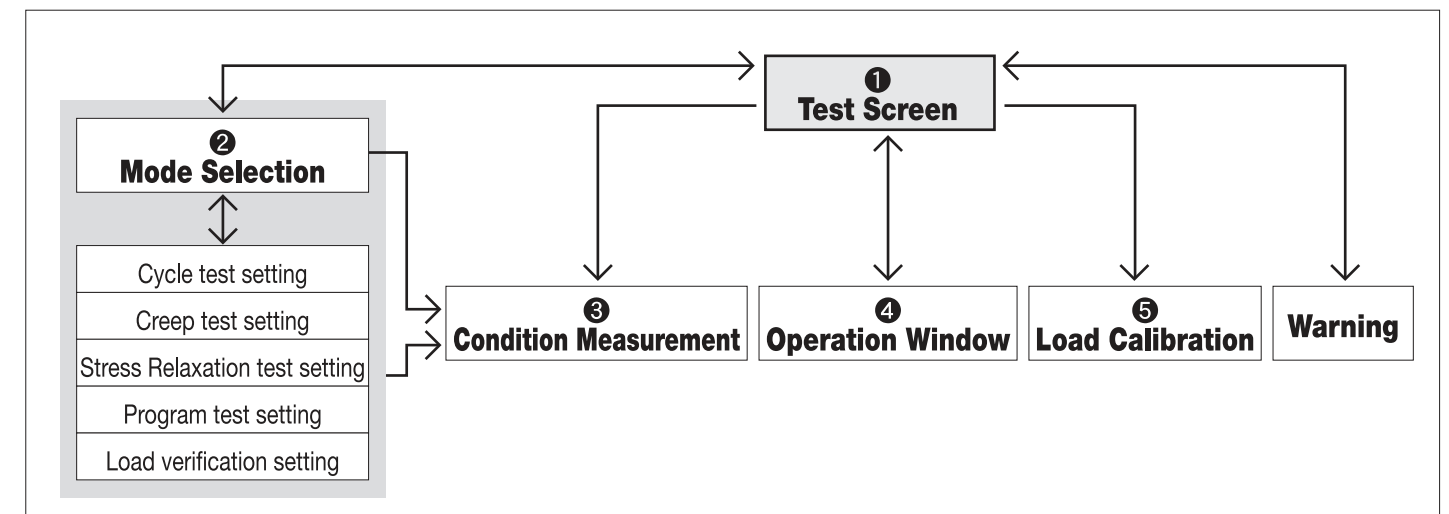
❶
Test Screen

❷
Mode Selection

Cycle test setting

Creep test setting

Stress Relaxation test setting

Program test setting

Load verification setting

❸
Condition Measurement

❹
Operation Window

❺
Load Calibration

Warning